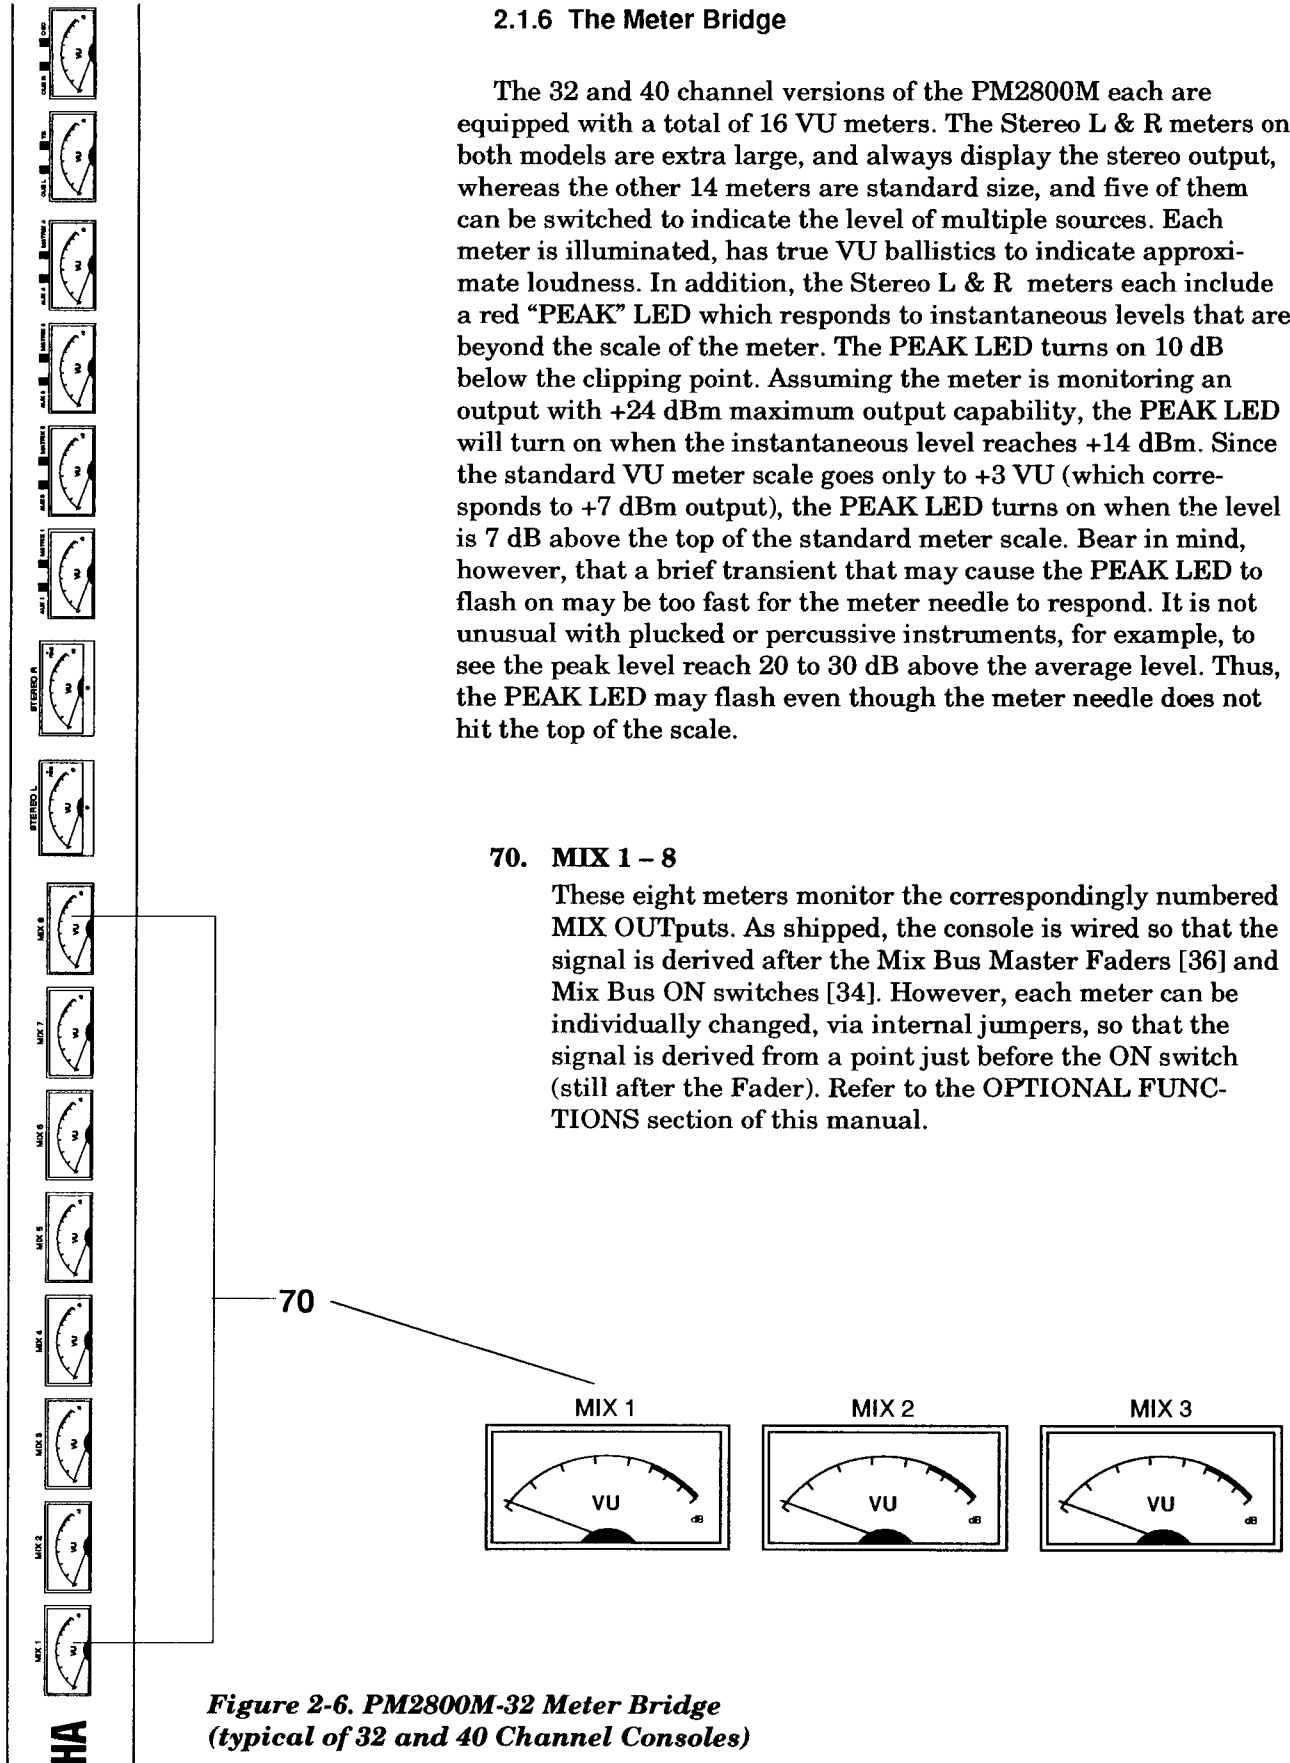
2.1.6 The Meter Bridge

The 32 and 40 channel versions of the PM2800M each are equipped with a total of 16 VU meters. The Stereo L & R meters on both models are extra large, and always display the stereo output, whereas the other 14 meters are standard size, and five of them can be switched to indicate the level of multiple sources. Each meter is illuminated, has true VU ballistics to indicate approximate loudness. In addition, the Stereo L & R meters each include a red "PEAK" LED which responds to instantaneous levels that are beyond the scale of the meter. The PEAK LED turns on 10 dB below the clipping point. Assuming the meter is monitoring an output with +24 dBm maximum output capability, the PEAK LED will turn on when the instantaneous level reaches +14 dBm. Since the standard VU meter scale goes only to +3 VU (which corresponds to +7 dBm output), the PEAK LED turns on when the level is 7 dB above the top of the standard meter scale. Bear in mind, however, that a brief transient that may cause the PEAK LED to flash on may be too fast for the meter needle to respond. It is not unusual with plucked or percussive instruments, for example, to see the peak level reach 20 to 30 dB above the average level. Thus, the PEAK LED may flash even though the meter needle does not hit the top of the scale.

70. MIX 1 – 8
These eight meters monitor the correspondingly numbered MIX OUTputs. As shipped, the console is wired so that the signal is derived after the Mix Bus Master Faders [36] and Mix Bus ON switches [34]. However, each meter can be individually changed, via internal jumpers, so that the signal is derived from a point just before the ON switch (still after the Fader). Refer to the OPTIONAL FUNCTIONS section of this manual.

70

MIX 1
VU
dB

MIX 2
VU
dB

MIX 3
VU
dB

STEREO R
STEREO L
MIX 8
MIX 7
MIX 6
MIX 5
MIX 4
MIX 3
MIX 2
MIX 1

Figure 2-6. PM2800M-32 Meter Bridge (typical of 32 and 40 Channel Consoles)